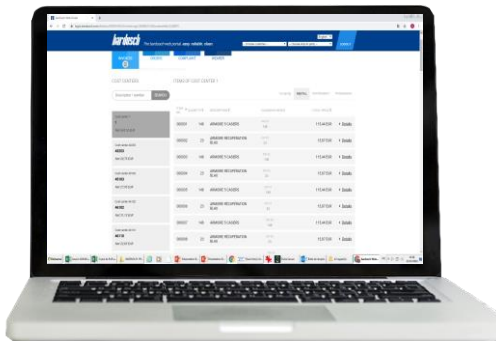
hardesch

COST CENTERS

ITEMS OF COST CENTER 1

SEARCH

ARMOIRE 5 CASIERS

ARMOIRE RECUPERATION BLAN

ARMOIRE 5 CASIERS

ARMOIRE RECUPERATION BLAN

ARMOIRE 5 CASIERS

ARMOIRE RECUPERATION BLAN

ARMOIRE 5 CASIERS

ARMOIRE RECUPERATION BLAN

+ Details

+ Details

+ Details

+ Details

+ Details

+ Details

+ Details

+ Details